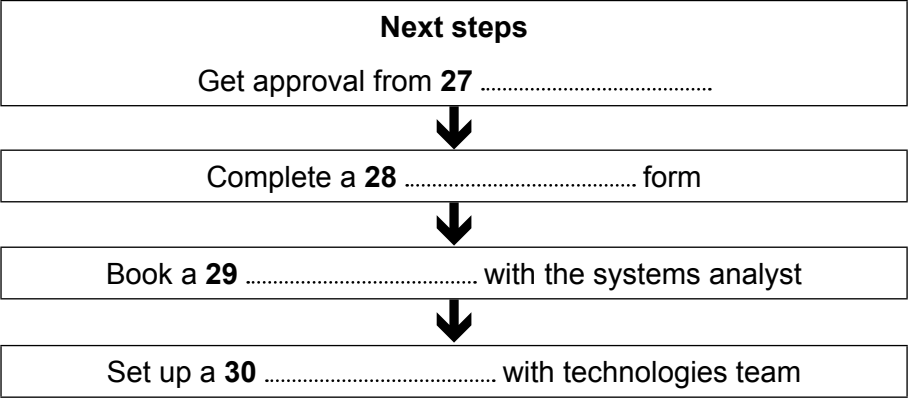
**Next steps**

Get approval from **27** ..........................................

Complete a **28** .......................................... form

Book a **29** .......................................... with the systems analyst

Set up a **30** .......................................... with technologies team